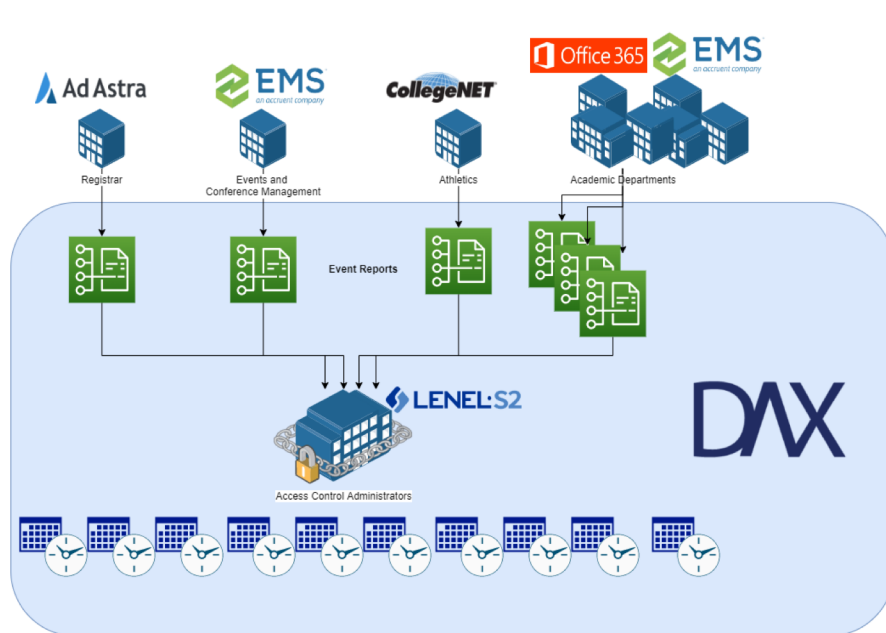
Ad Astra

EMS
an accruent company

CollegeNET

Office 365

EMS
an accruent company

Registrar

Events and Conference Management

Athletics

Academic Departments

Event Reports

LENEL·S2

DAX

Access Control Administrators